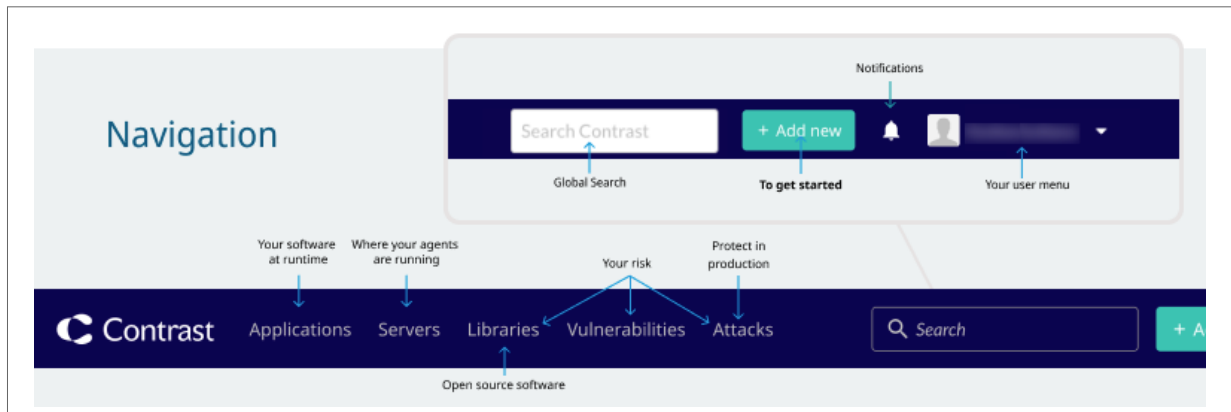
Navigation

Notifications

Search Contrast

+ Add new

Global Search

To get started

Your user menu

Your software at runtime

Where your agents are running

Your risk

Protect in production

Contrast

Applications

Servers

Libraries

Vulnerabilities

Attacks

Search

+ A

Open source software